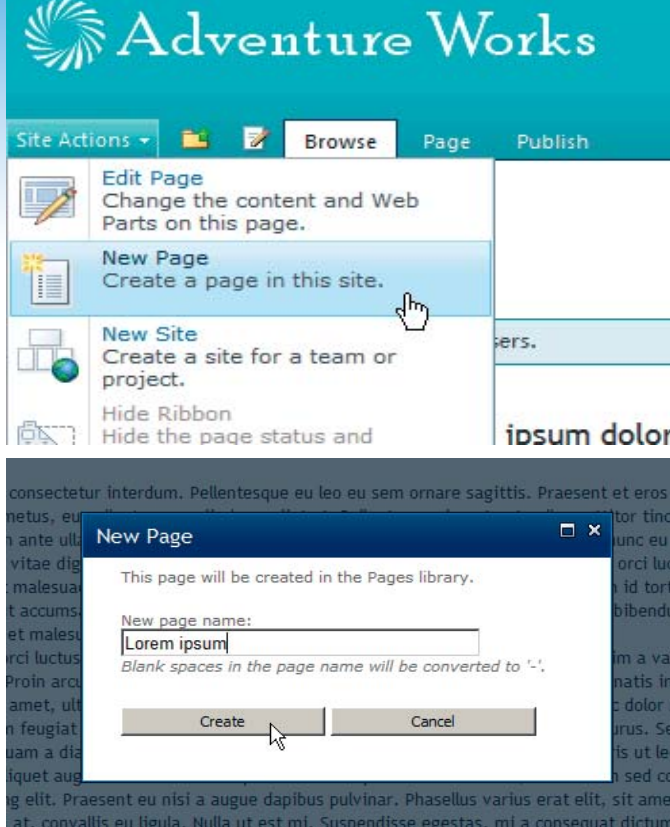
Adventure Works

Site Actions
Browse
Page
Publish

Edit Page
Change the content and Web Parts on this page.

New Page
Create a page in this site.

New Site
Create a site for a team or project.

Hide Ribbon
Hide the page status and

sers.

ipsum dolor

consectetur interdum. Pellentesque eu leo eu sem ornare sagittis. Praesent et eros

New Page

This page will be created in the Pages library.

New page name:
Lorem ipsum
Blank spaces in the page name will be converted to '-'.

Create
Cancel

g elit. Praesent eu nisi a augue dapibus pulvinar. Phasellus varius erat elit, sit ame